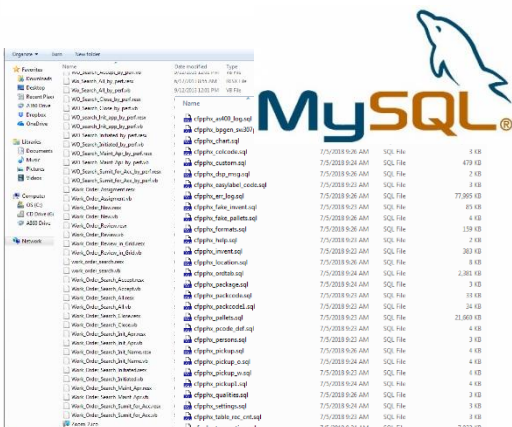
MySQL®

Organize ▾ Share New folder

Favorites
Downloads
Desktop
Recent Places
Dropbox
OneDrive

Libraries
Documents
Music
Pictures
Videos

Computer
OS (C:)
CD Drive (E:)

Network

Name	Date modified	Type

WO_Search_Access_by_pref.vb
Wo_Search_All_by_pref.vb
WO_Search_All_by_pref.vb
WO_Search_Close_by_pref.vb
WO_Search_Init_app_by_pref.resx
WO_Search_Init_app_by_pref.vb
WO_Search_Initiated_by_pref.vb
WO_Search_Maint_App_by_pref.resx
WO_Search_Maint_App_by_pref.vb
WO_Search_Submit_for_Acc_by_pref.resx
WO_Search_Submit_for_Acc_by_pref.vb
Work_Order_Assignment.resx
Work_Order_Assignment.vb
Work_Order_Files.vb
Work_Order_Reports.vb
Work_Order_Reviews.vb
Work_Order_Review_in_Grid.resx
Work_Order_Review_in_Grid.vb
work_order_search.resx
work_order_search.vb
Work_Order_Search_Accept.resx
Work_Order_Search_Accept.vb
Work_Order_Search_All.resx
Work_Order_Search_All.vb
Work_Order_Search_Closed.resx
Work_Order_Search_Closed.vb
Work_Order_Search_Init_App.resx
Work_Order_Search_Init_App.vb
Work_Order_Search_Init_Name.resx
Work_Order_Search_Init_Name.vb
Work_Order_Search_Initiated.resx
Work_Order_Search_Initiated.vb
Work_Order_Search_Maint_App.resx
Work_Order_Search_Maint_App.vb
Work_Order_Search_Submit_for_Acc.resx
Work_Order_Search_Submit_for_Acc.vb

| Name | Date modified | Type | Size |
|---|---|---|---|
| cfpphx_as400_log.sql | 7/5/2018 9:26 AM | SQL File | 4 KB |
| cfpphx_bpgen_ssc307 | 7/5/2018 9:24 AM | SQL File | 3 KB |
| cfpphx_chart.sql | 7/5/2018 9:24 AM | SQL File | 4 KB |
| cfpphx_colcode.sql | 7/5/2018 9:26 AM | SQL File | 4 KB |
| cfpphx_custom.sql | 7/5/2018 9:26 AM | SQL File | 479 KB |
| cfpphx_dsp_msg.sql | 7/5/2018 9:26 AM | SQL File | 2 KB |
| cfpphx_easylabel_code.sql | 7/5/2018 9:23 AM | SQL File | 3 KB |
| cfpphx_err_log.sql | 7/5/2018 9:26 AM | SQL File | 77,895 KB |
| cfpphx_fake_invent.sql | 7/5/2018 9:26 AM | SQL File | 85 KB |
| cfpphx_fake_pallets.sql | 7/5/2018 9:26 AM | SQL File | 4 KB |
| cfpphx_formats.sql | 7/5/2018 9:26 AM | SQL File | 159 KB |
| cfpphx_help.sql | 7/5/2018 9:23 AM | SQL File | 2 KB |
| cfpphx_invent.sql | 7/5/2018 9:26 AM | SQL File | 383 KB |
| cfpphx_location.sql | 7/5/2018 9:26 AM | SQL File | 4 KB |
| cfpphx_ordtab.sql | 7/5/2018 9:26 AM | SQL File | 2,801 KB |
| cfpphx_package.sql | 7/5/2018 9:23 AM | SQL File | 3 KB |
| cfpphx_packcode.sql | 7/5/2018 9:24 AM | SQL File | 33 KB |
| cfpphx_packcode1.sql | 7/5/2018 9:24 AM | SQL File | 24 KB |
| cfpphx_pallets.sql | 7/5/2018 9:23 AM | SQL File | 21,969 KB |
| cfpphx_pcode_def.sql | 7/5/2018 9:23 AM | SQL File | 4 KB |
| cfpphx_persons.sql | 7/5/2018 9:23 AM | SQL File | 3 KB |
| cfpphx_pickup.sql | 7/5/2018 9:24 AM | SQL File | 4 KB |
| cfpphx_pickup_o.sql | 7/5/2018 9:24 AM | SQL File | 4 KB |
| cfpphx_pickup_w.sql | 7/5/2018 9:23 AM | SQL File | 4 KB |
| cfpphx_pickup1.sql | 7/5/2018 9:23 AM | SQL File | 4 KB |
| cfpphx_qualities.sql | 7/5/2018 9:23 AM | SQL File | 4 KB |
| cfpphx_settings.sql | 7/5/2018 9:23 AM | SQL File | 3 KB |
| cfpphx_table_rec_cnt.sql | 7/5/2018 9:23 AM | SQL File | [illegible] |